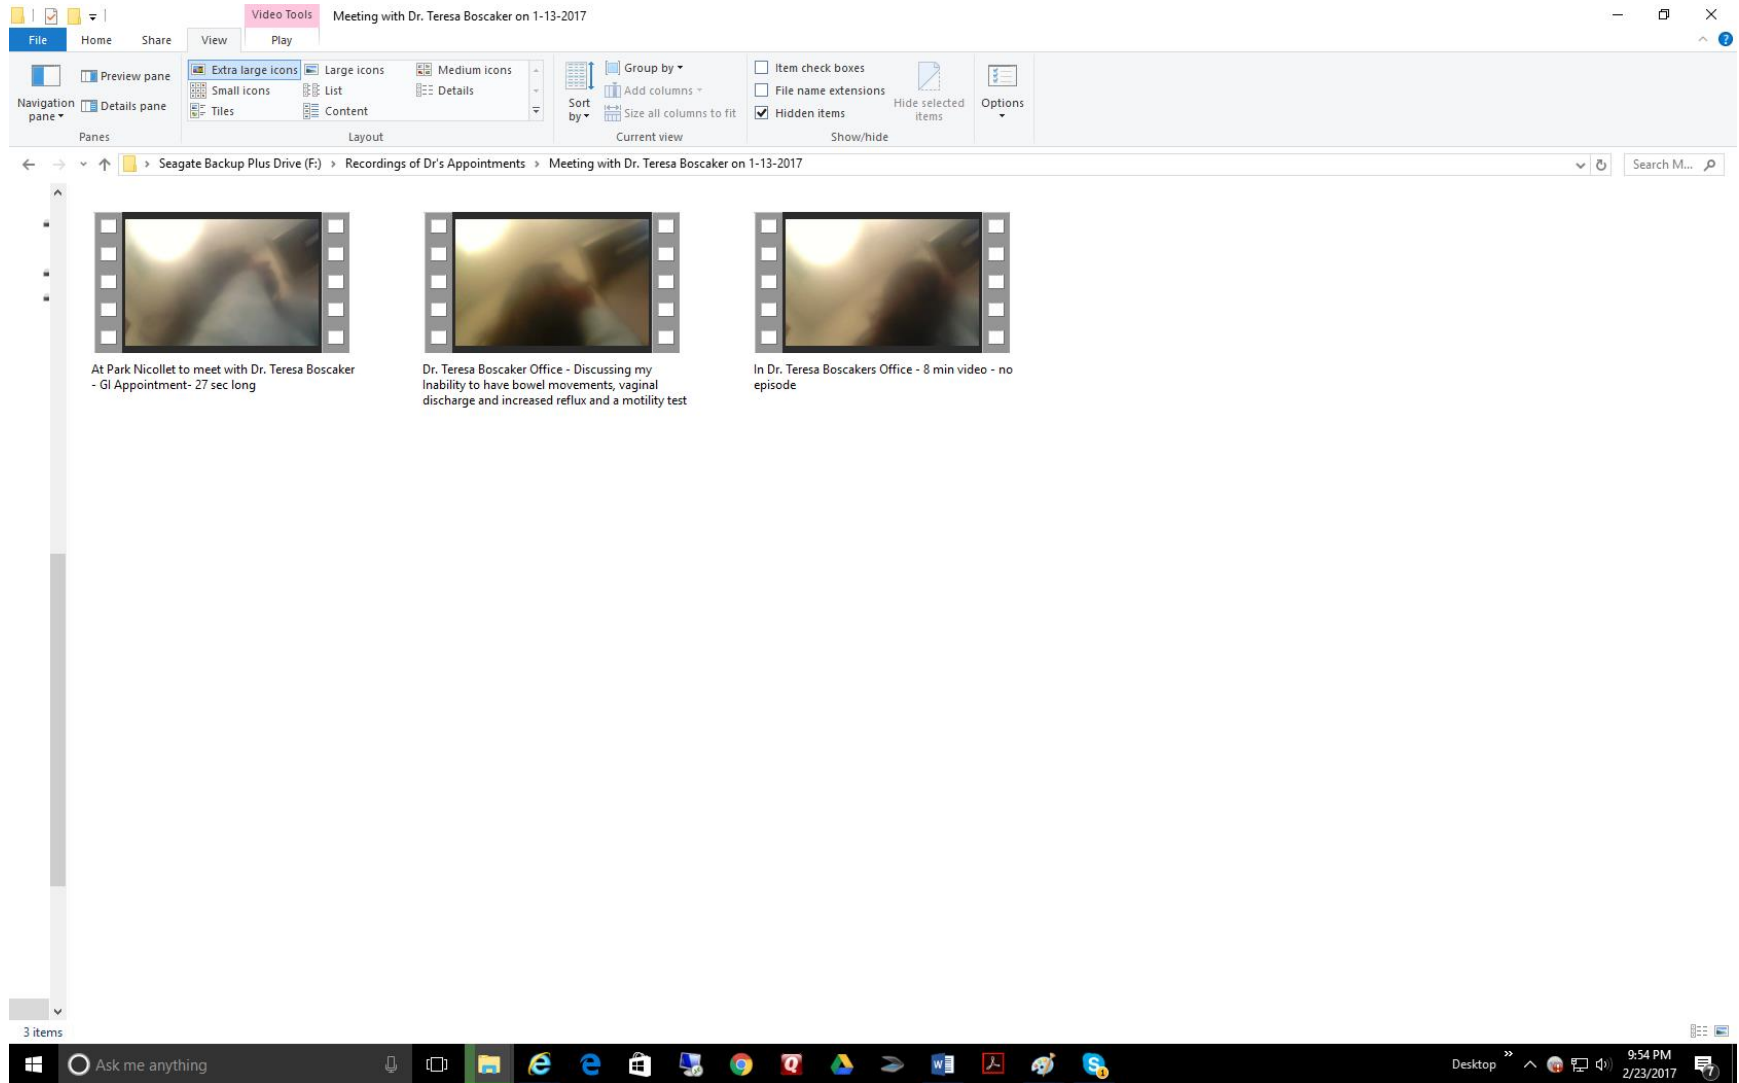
Video Tools Meeting with Dr. Teresa Boscaker on 1-13-2017

File Home Share View Play

Navigation pane
Preview pane
Details pane
Panes

Extra large icons Large icons Medium icons
Small icons List Details
Tiles Content
Layout

Sort by
Group by
Add columns
Size all columns to fit
Current view

Item check boxes
File name extensions
Hidden items
Hide selected items
Show/hide

Options

Seagate Backup Plus Drive (F:) › Recordings of Dr's Appointments › Meeting with Dr. Teresa Boscaker on 1-13-2017

Search M...

At Park Nicollet to meet with Dr. Teresa Boscaker - GI Appointment- 27 sec long

Dr. Teresa Boscaker Office - Discussing my Inability to have bowel movements, vaginal discharge and increased reflux and a motility test

In Dr. Teresa Boscakers Office - 8 min video - no episode

3 items

Ask me anything

Desktop

9:54 PM
2/23/2017